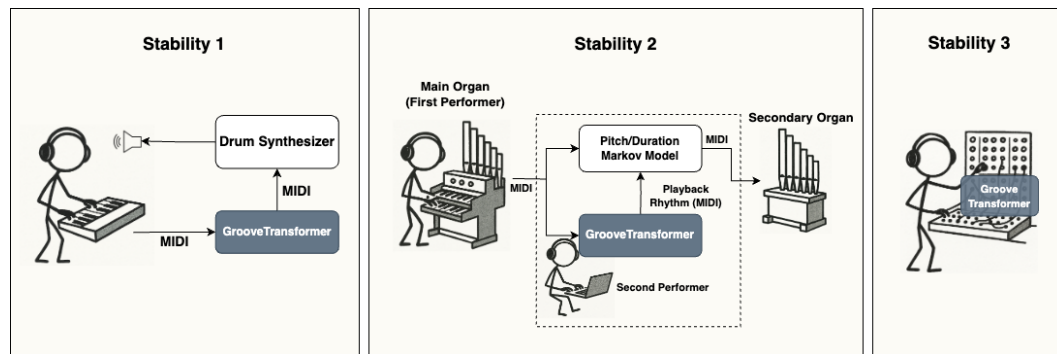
Stability 1

Drum Synthesizer

MIDI

MIDI

GrooveTransformer

Stability 2

Main Organ (First Performer)

Pitch/Duration Markov Model

MIDI

Secondary Organ

MIDI

Playback Rhythm (MIDI)

GrooveTransformer

Second Performer

Stability 3

Groove Transformer